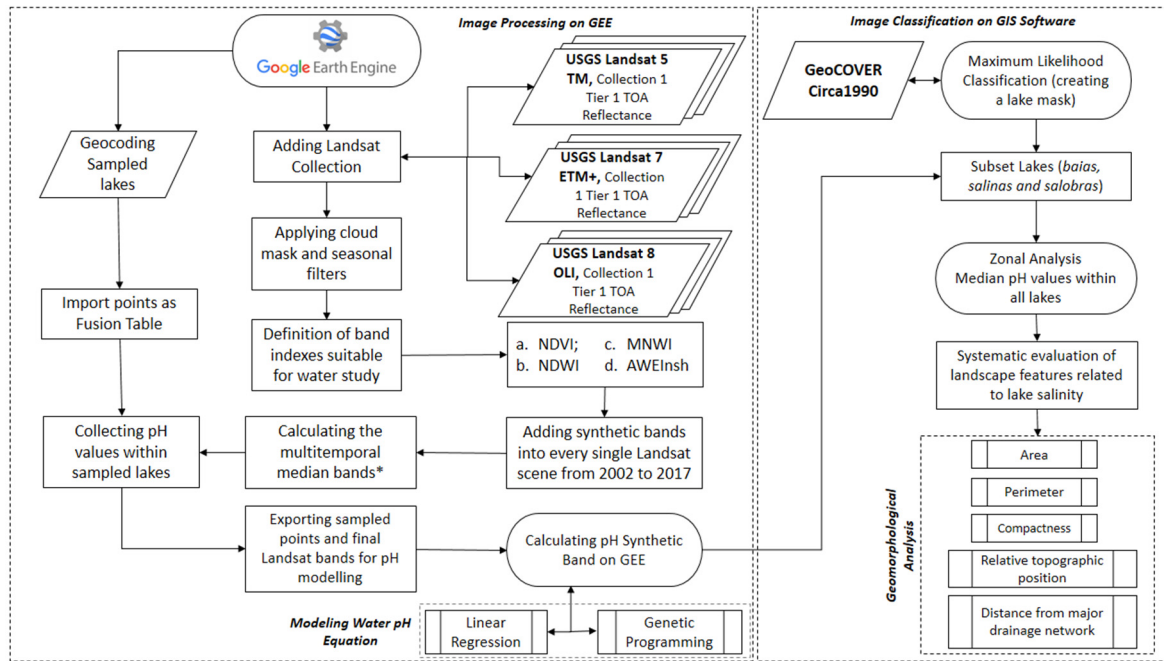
Image Processing on GEE

Google Earth Engine

Geocoding Sampled lakes

Import points as Fusion Table

Collecting pH values within sampled lakes

Adding Landsat Collection

Applying cloud mask and seasonal filters

Definition of band indexes suitable for water study

Calculating the multitemporal median bands*

Exporting sampled points and final Landsat bands for pH modelling

USGS Landsat 5 TM, Collection 1 Tier 1 TOA Reflectance

USGS Landsat 7 ETM+, Collection 1 Tier 1 TOA Reflectance

USGS Landsat 8 OLI, Collection 1 Tier 1 TOA Reflectance

a. NDVI;
b. NDWI
c. MNWI
d. AWEInsh

Adding synthetic bands into every single Landsat scene from 2002 to 2017

Calculating pH Synthetic Band on GEE

Modeling Water pH Equation

Linear Regression

Genetic Programming

Image Classification on GIS Software

GeoCOVER Circa1990

Maximum Likelihood Classification (creating a lake mask)

Subset Lakes (baias, salinas and salobras)

Zonal Analysis Median pH values within all lakes

Systematic evaluation of landscape features related to lake salinity

Geomorphological Analysis

Area

Perimeter

Compactness

Relative topographic position

Distance from major drainage network